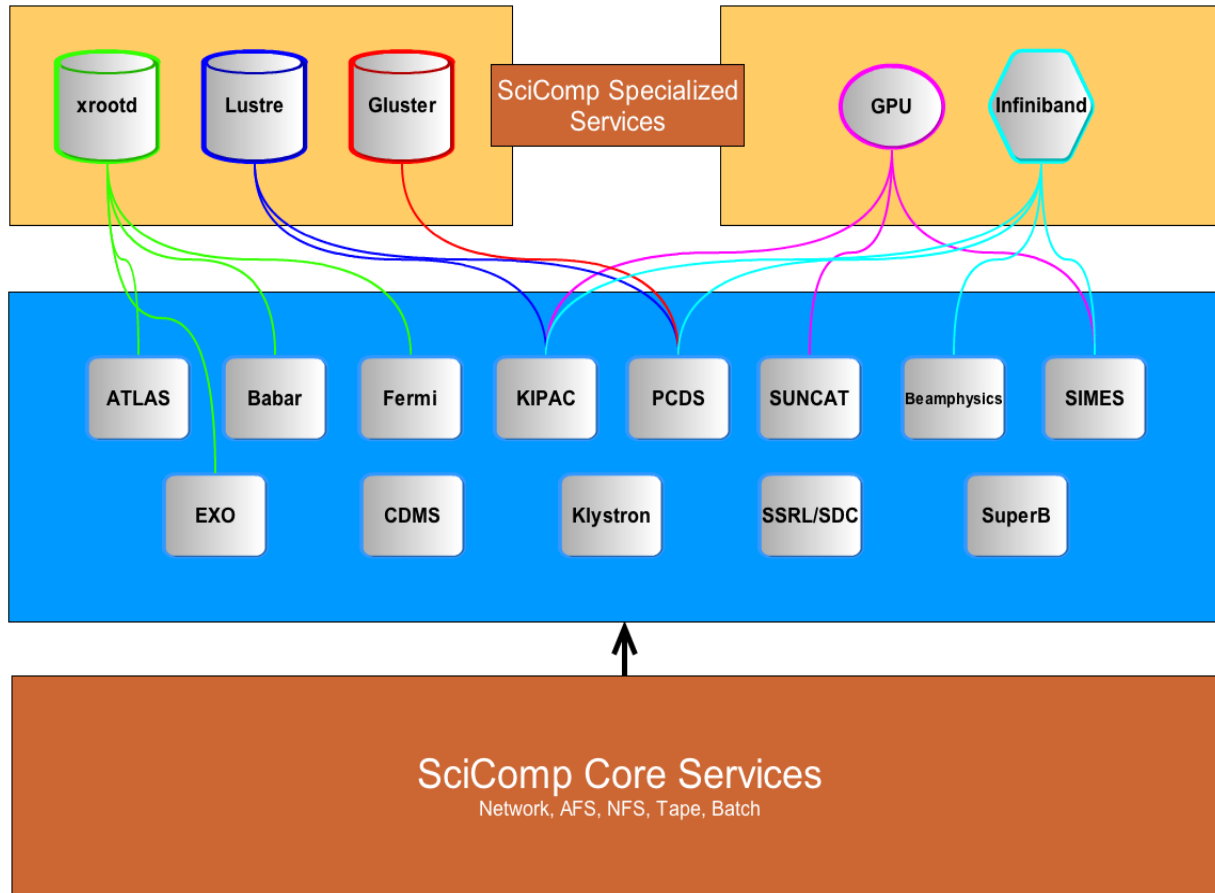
xrootd

Lustre

Gluster

SciComp Specialized Services

GPU

Infiniband

ATLAS

Babar

Fermi

KIPAC

PCDS

SUNCAT

Beamphysics

SIMES

EXO

CDMS

Klystron

SSRL/SDC

SuperB

SciComp Core Services
Network, AFS, NFS, Tape, Batch